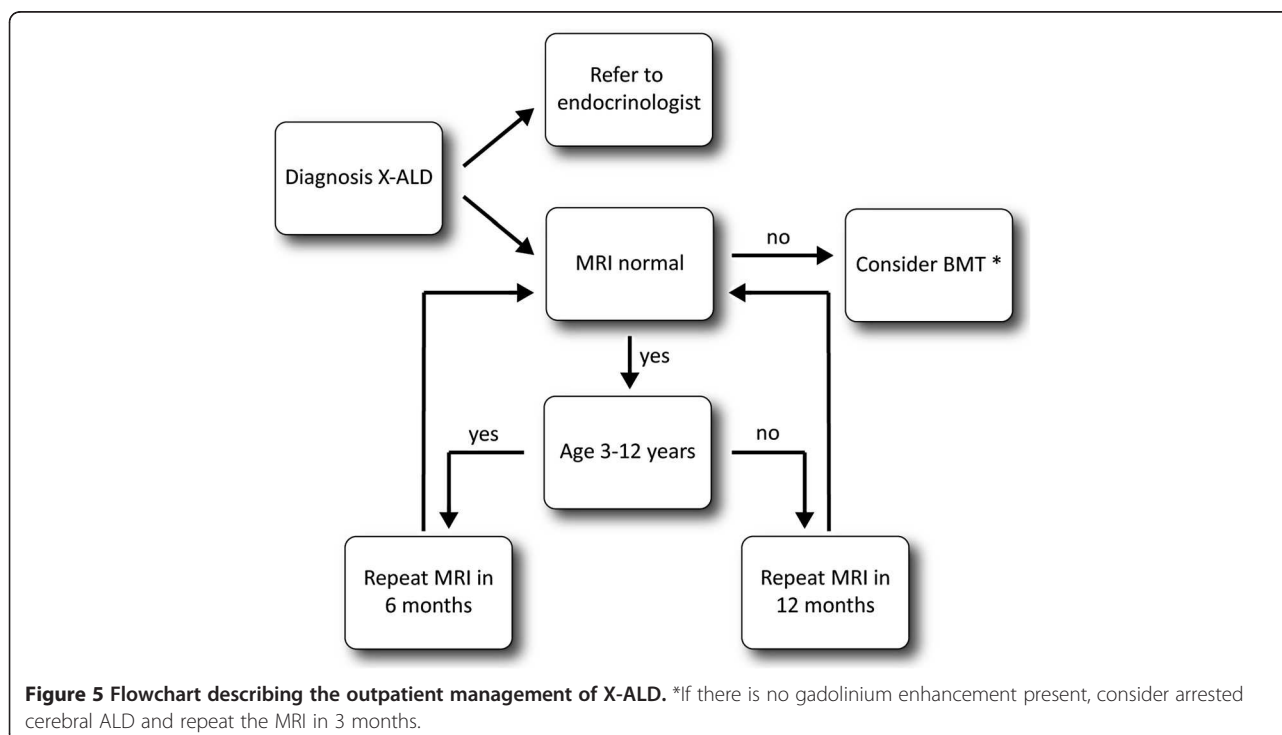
Refer to endocrinologist

Diagnosis X-ALD

MRI normal

no

Consider BMT *

yes

Age 3-12 years

yes

no

Repeat MRI in 6 months

Repeat MRI in 12 months

**Figure 5 Flowchart describing the outpatient management of X-ALD.** *If there is no gadolinium enhancement present, consider arrested cerebral ALD and repeat the MRI in 3 months.